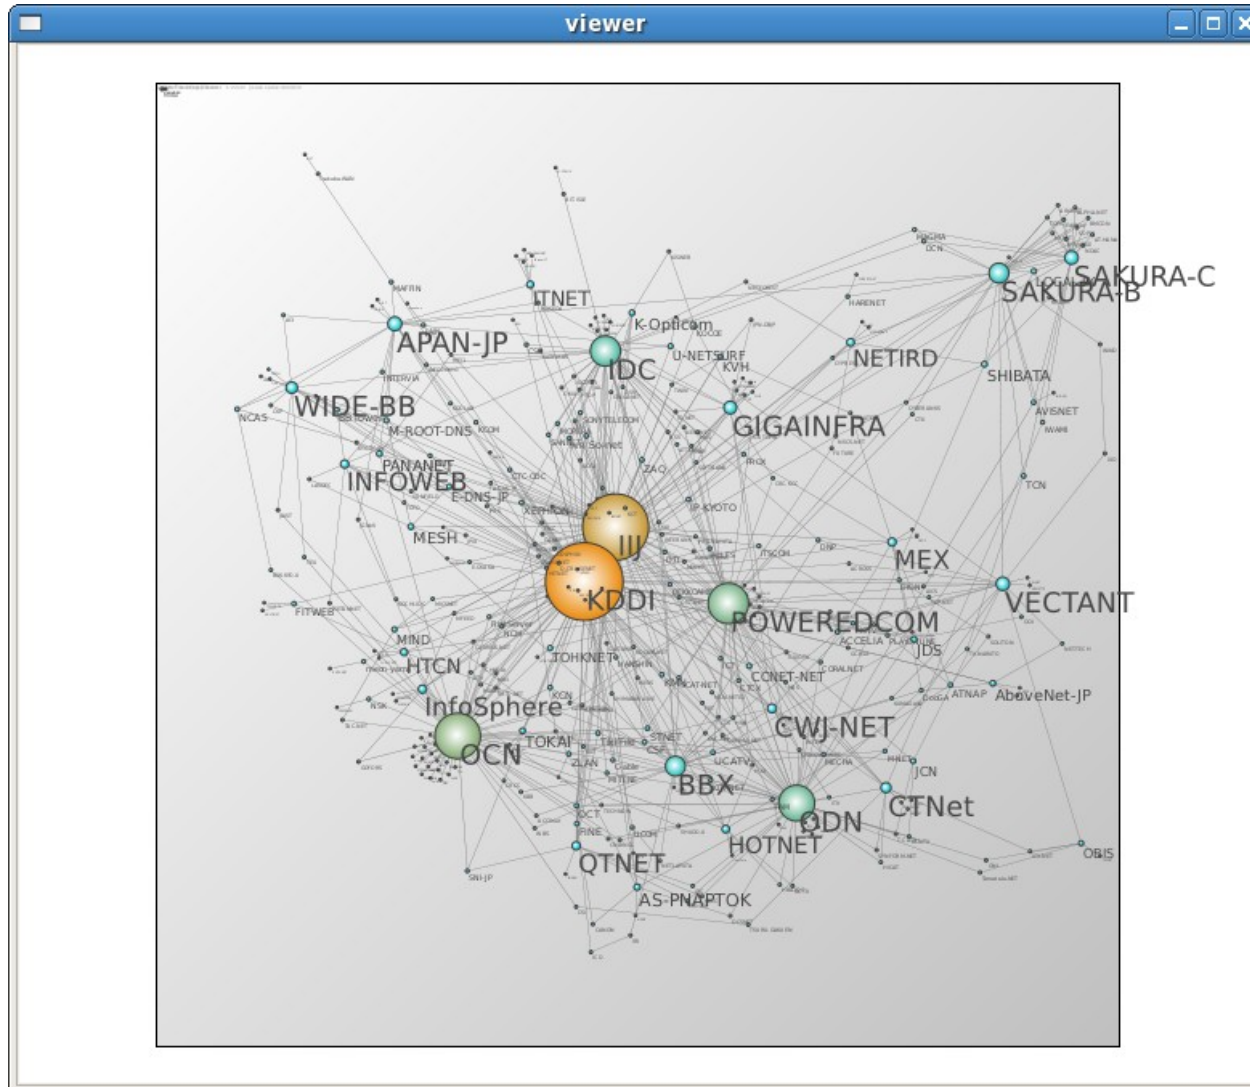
viewer

SAKURA-C
SAKURA-B
ITNET
K-Opticom
APAN-JP
IDC
U-NETSURF
KVH
NETIRD
SHIBATA
WIDE-BB
NCAS
GIGAINFRA
AVISNET
M-ROOT-DNS
PANANET
INFOWEB
E-DNS-JP
ZAQ
TCN
IP-KYOTO
MESH
IIJ
MEX
KDDI
VECTANT
FITWEB
POWEREDCOM
MIND
ACCELIA
JDS
HTCN
TOHKNET
CONET-NET
CORALNET
ATNAP
AboveNet-JP
InfoSphere
CWJ-NET
OCN
TOKAI
BBX
JCN
CTNet
ODN
HOTNET
OBIS
QTNET
SNI-JP
AS-PNAPTOK